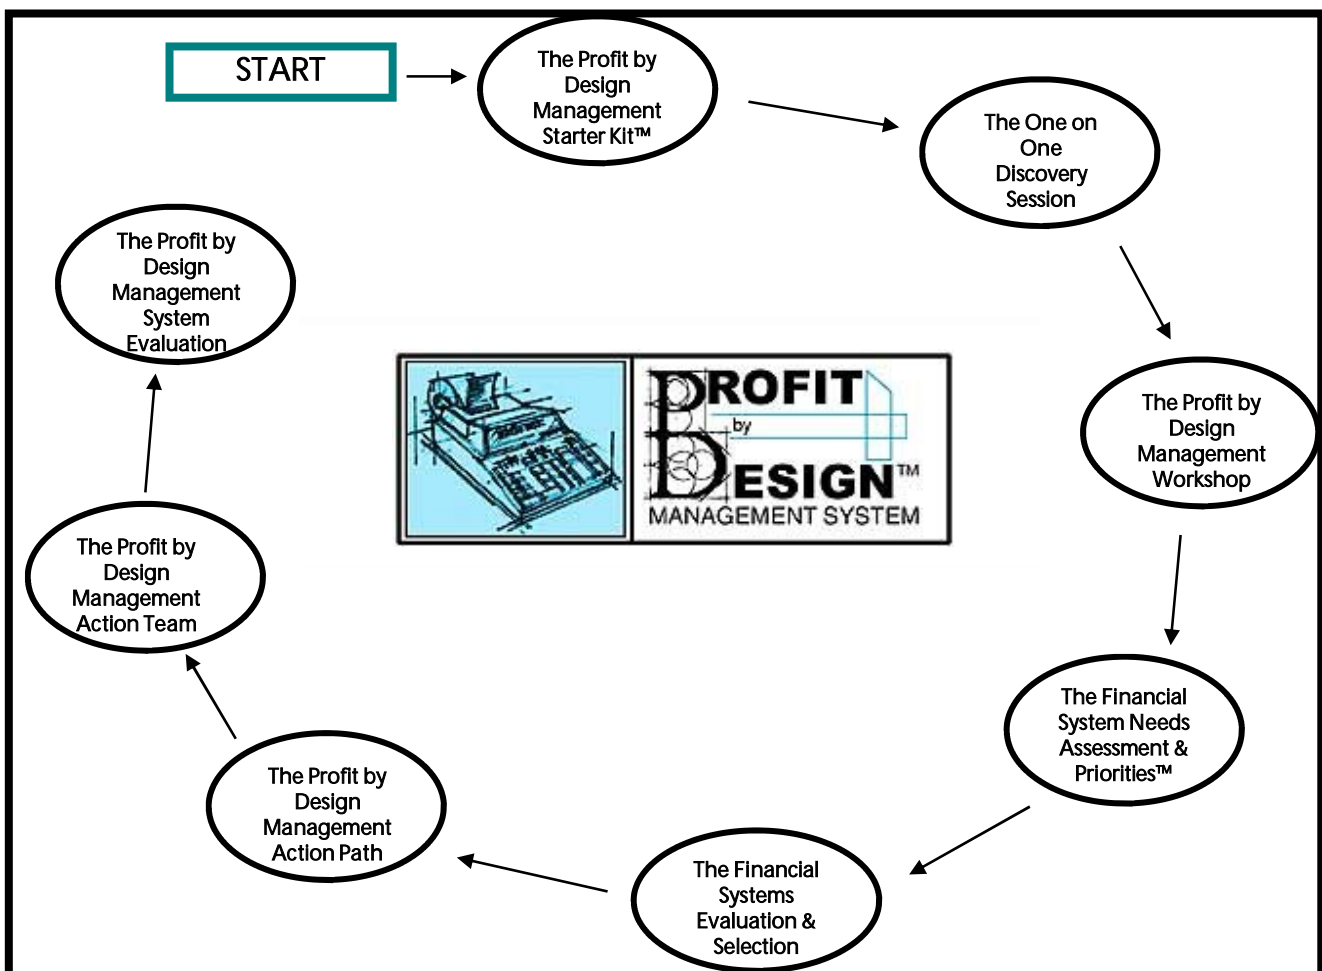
START

The Profit by Design Management Starter Kit™

The One on One Discovery Session

The Profit by Design Management Workshop

The Financial System Needs Assessment & Priorities™

The Financial Systems Evaluation & Selection

The Profit by Design Management Action Path

The Profit by Design Management Action Team

The Profit by Design Management System Evaluation

PROFIT by DESIGN™
MANAGEMENT SYSTEM